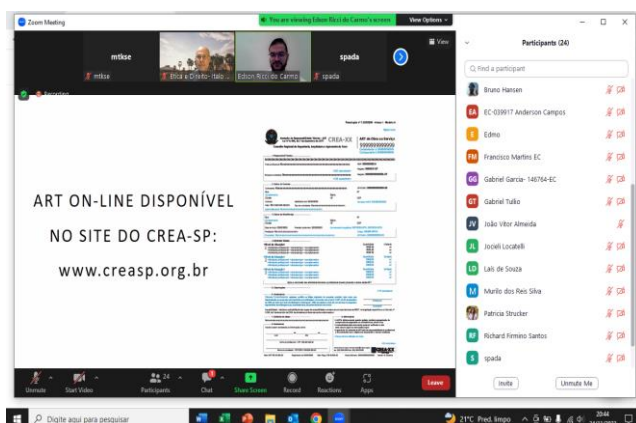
Zoom Meeting

You are viewing Edson Ricci do Carmo's screen

View Options

mtkse

spada

View

mtkse

Ética e Direito - Ítalo

Edson Ricci do Carmo

spada

Recording

ART ON-LINE DISPONÍVEL

NO SITE DO CREA-SP:

www.creasp.org.br

CREA-SP

Participants (24)

Find a participant

Bruno Hansen

EC-039917 Anderson Campos

Edmo

Francisco Martins EC

Gabriel Garcia- 146764-EC

Gabriel Tulko

João Vitor Almeida

Joceli Locatelli

Laís de Souza

Murilo dos Reis Silva

Patricia Strucker

Richard Firmino Santos

spada

Invite

Unmute Me

Unmute

Start Video

Participants 24

Chat

Share Screen

Record

Reactions

Apps

Leave

Digite aqui para pesquisar

21°C Pred. limpo

20:44